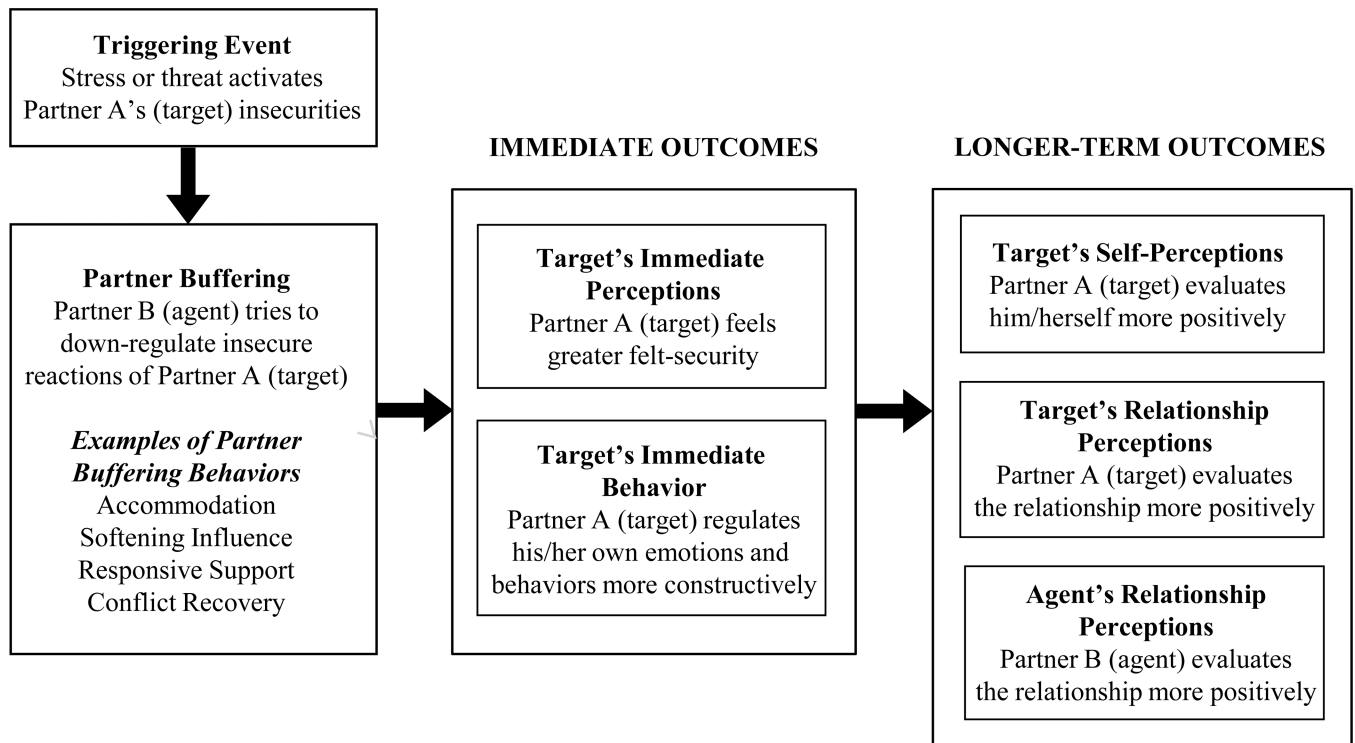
**Triggering Event**
Stress or threat activates Partner A's (target) insecurities

**Partner Buffering**
Partner B (agent) tries to down-regulate insecure reactions of Partner A (target)

***Examples of Partner Buffering Behaviors***
Accommodation
Softening Influence
Responsive Support
Conflict Recovery

**IMMEDIATE OUTCOMES**

**Target's Immediate Perceptions**
Partner A (target) feels greater felt-security

**Target's Immediate Behavior**
Partner A (target) regulates his/her own emotions and behaviors more constructively

**LONGER-TERM OUTCOMES**

**Target's Self-Perceptions**
Partner A (target) evaluates him/herself more positively

**Target's Relationship Perceptions**
Partner A (target) evaluates the relationship more positively

**Agent's Relationship Perceptions**
Partner B (agent) evaluates the relationship more positively